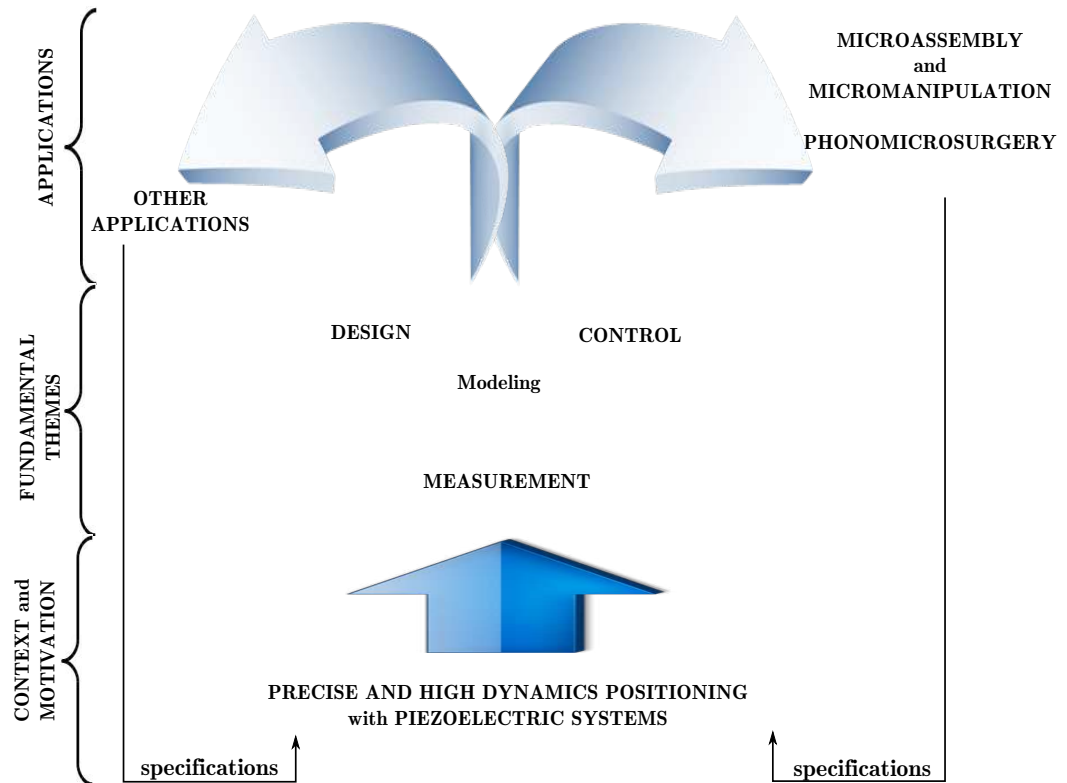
APPLICATIONS

FUNDAMENTAL THEMES

CONTEXT and MOTIVATION

MICROASSEMBLY and MICROMANIPULATION

PHONOMICROSURGERY

OTHER APPLICATIONS

DESIGN

CONTROL

Modeling

MEASUREMENT

PRECISE AND HIGH DYNAMICS POSITIONING with PIEZOELECTRIC SYSTEMS

specifications

specifications